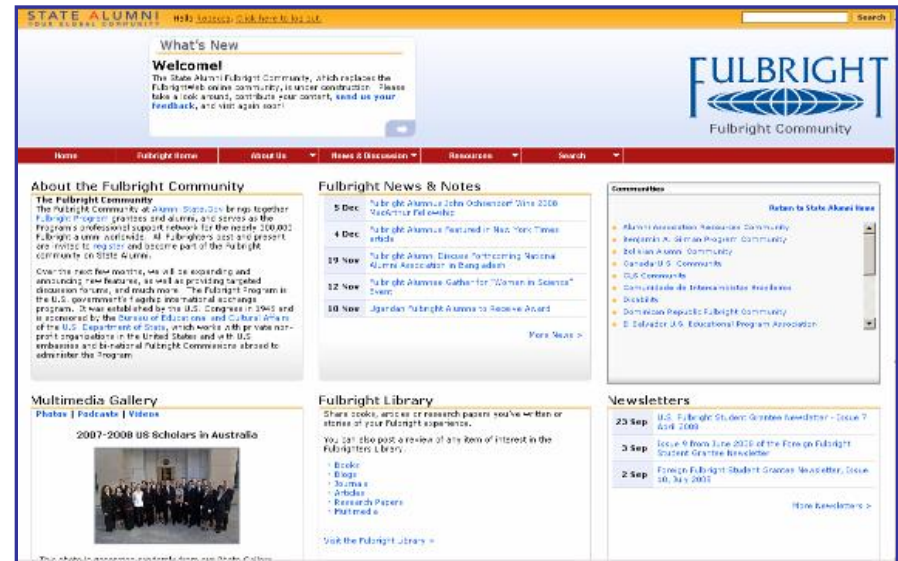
STATE ALUMNI
YOUR GLOBAL COMMUNITY

Hello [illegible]. Click here to log out.

Search

What's New

Welcome!

The State Alumni Fulbright Community, which replaces the FulbrightWeb online community, is under construction. Please take a look around, contribute your content, send us your feedback, and visit again soon!

FULBRIGHT
Fulbright Community

Home | Fulbright Home | About Us | News & Discussion | Resources | Search

About the Fulbright Community

The Fulbright Community
The Fulbright Community at Alumni.State.Gov brings together Fulbright Program grantees and alumni, and serves as the Program's professional support network for the nearly 300,000 Fulbright alumni worldwide. All Fulbrighters past and present are invited to register and become part of the Fulbright community on State Alumni.

Over the next few months, we will be expanding and announcing new features, as well as providing targeted discussion forums, and much more. The Fulbright Program is the U.S. government's flagship international exchange program. It was established by the U.S. Congress in 1946 and is sponsored by the Bureau of Educational and Cultural Affairs of the U.S. Department of State, which works with private non-profit organizations in the United States and with U.S. embassies and bi-national Fulbright Commissions abroad to administer the Program.

Fulbright News & Notes

| 5 Dec | Fulbright Alumnus John Ochsendorf Wins 2008 MacArthur Fellowship |
| 4 Dec | Fulbright Alumnus Featured in New York Times article |
| 19 Nov | Fulbright Alumni Discuss Forthcoming National Alumni Association in Bangladesh |
| 12 Nov | Fulbright Alumnae Gather for "Women in Science" Event |
| 10 Nov | Ugandan Fulbright Alumna to Receive Award |

More News >

Communities

Return to State Alumni Home

- Alumni Association Resource Community
- Benjamin A. Gilman Program Community
- Bolivian Alumni Community
- Canada-U.S. Community
- CLS Community
- Comunidade de Intercambistas Brasileiros
- Disability
- Dominican Republic Fulbright Community
- El Salvador U.S. Educational Program Association

Multimedia Gallery

Photos | Podcasts | Videos

2007-2008 US Scholars in Australia

This photo is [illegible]

Fulbright Library

Share books, articles or research papers you've written or stories of your Fulbright experience.

You can also post a review of any item of interest in the Fulbrighters Library.

- Books
- Blogs
- Journals
- Articles
- Research Papers
- Multimedia

Visit the Fulbright Library >

Newsletters

| 23 Sep | U.S. Fulbright Student Grantee Newsletter - Issue 7 April 2008 |
| 3 Sep | Issue 9 from June 2008 of the Foreign Fulbright Student Grantee Newsletter |
| 2 Sep | Foreign Fulbright Student Grantee Newsletter, Issue 10, July 2008 |

More Newsletters >